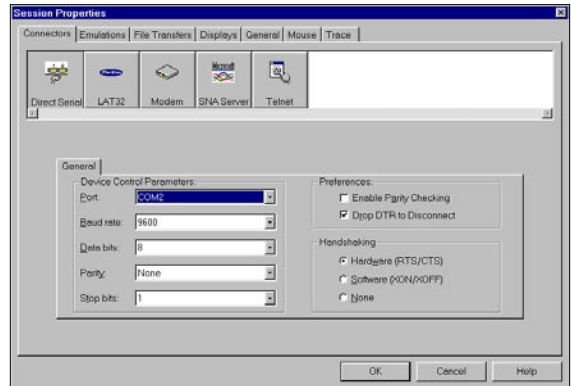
Session Properties

Connectors | Emulations | File Transfers | Displays | General | Mouse | Trace

Direct Serial | LAT32 | Modem | SNA Server | Telnet

General

Device Control Parameters:
Port: COM2
Baud rate: 9600
Data bits: 8
Parity: None
Stop bits: 1

Preferences:
☐ Enable Parity Checking
☑ Drop DTR to Disconnect

Handshaking
◉ Hardware (RTS/CTS)
○ Software (XON/XOFF)
○ None

OK | Cancel | Help